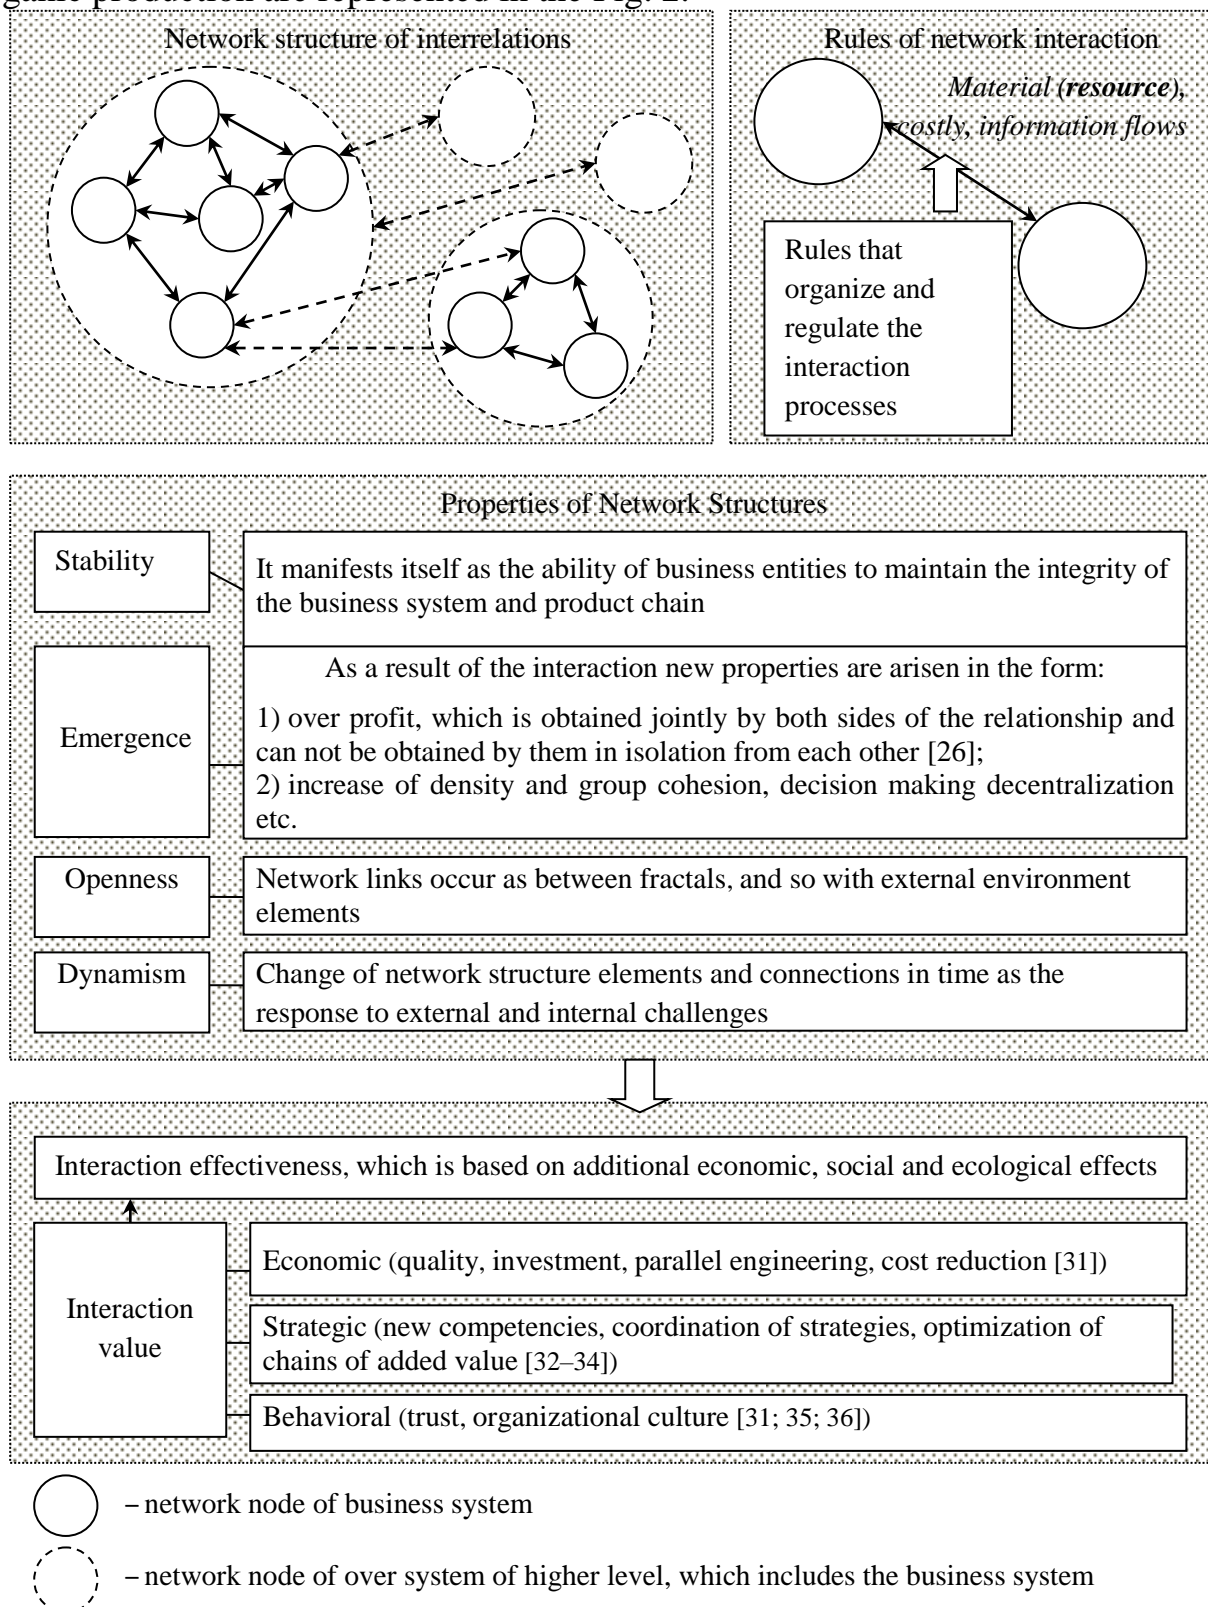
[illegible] production are represented in the Fig. 2.

Network structure of interrelations

Rules of network interaction

*Material (**resource**), costly, information flows*

Rules that organize and regulate the interaction processes

Properties of Network Structures

| | |
|---|---|
| Stability | It manifests itself as the ability of business entities to maintain the integrity of the business system and product chain |
| Emergence | As a result of the interaction new properties are arisen in the form: 1) over profit, which is obtained jointly by both sides of the relationship and can not be obtained by them in isolation from each other [26]; 2) increase of density and group cohesion, decision making decentralization etc. |
| Openness | Network links occur as between fractals, and so with external environment elements |
| Dynamism | Change of network structure elements and connections in time as the response to external and internal challenges |

Interaction effectiveness, which is based on additional economic, social and ecological effects

Interaction value

Economic (quality, investment, parallel engineering, cost reduction [31])

Strategic (new competencies, coordination of strategies, optimization of chains of added value [32–34])

Behavioral (trust, organizational culture [31; 35; 36])

– network node of business system

– network node of over system of higher level, which includes the business system